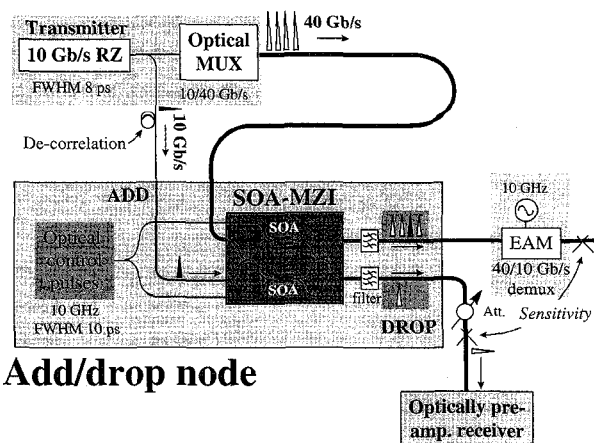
Transmitter
10 Gb/s RZ
FWHM 8 ps
Optical MUX
10/40 Gb/s
40 Gb/s
De-correlation
10 Gb/s
ADD
SOA-MZI
SOA
SOA
Optical control pulses
10 GHz
FWHM 10 ps
filter
DROP
10 GHz
EAM
40/10 Gb/s demux
Sensitivity
Att.
Add/drop node
Optically pre-amp. receiver